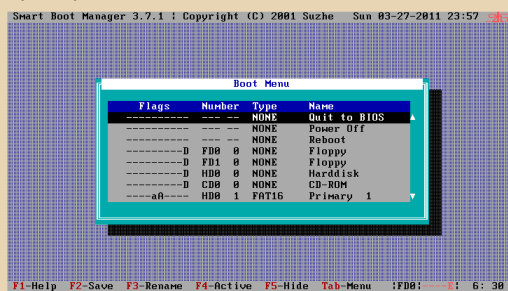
Smart Boot Manager 3.7.1 | Copyright (C) 2001 Suzhe Sun 03-27-2011 23:57

Boot Menu

| Flags | Number | Type | Name |
|---|---|---|---|
| ---------- | --- -- | NONE | Quit to BIOS |
| ---------- | --- -- | NONE | Power Off |
| ---------- | --- -- | NONE | Reboot |
| ---------D | FD0 0 | NONE | Floppy |
| ---------D | FD1 0 | NONE | Floppy |
| ---------D | HD0 0 | NONE | Harddisk |
| ---------D | CD0 0 | NONE | CD-ROM |
| ----aA---- | HD0 1 | FAT16 | Primary 1 |

F1-Help F2-Save F3-Rename F4-Active F5-Hide Tab-Menu |FD0|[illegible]| 6: 30